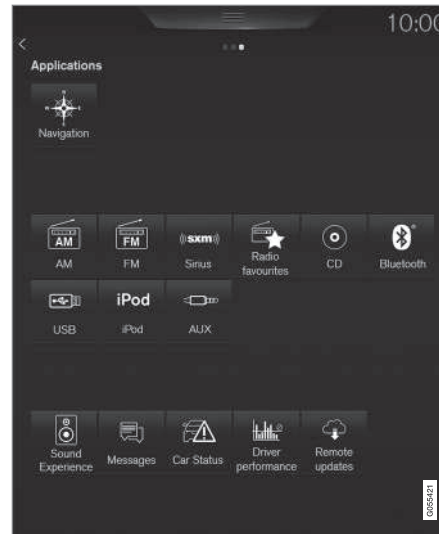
10:00

Applications

Navigation

AM
AM

FM
FM

((sxm))
Sirius

Radio favourites

CD

Bluetooth

USB

iPod
iPod

AUX

Sound Experience

Messages

Car Status

Driver performance

Remote updates

G055421